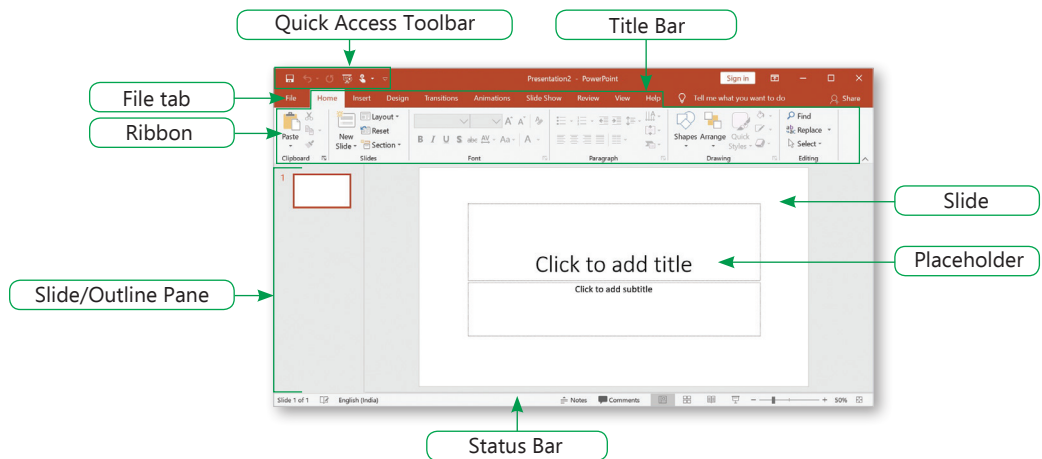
Quick Access Toolbar

Title Bar

File tab

Ribbon

Presentation2 - PowerPoint

Sign in

File Home Insert Design Transitions Animations Slide Show Review View Help Tell me what you want to do Share

Paste

Clipboard

New Slide

Layout

Reset

Section

Slides

A A

B I U S abc AV Aa A

Font

Paragraph

Shapes Arrange Quick Styles

Drawing

Find

Replace

Select

Editing

1

Slide

Click to add title

Placeholder

Click to add subtitle

Slide/Outline Pane

Slide 1 of 1 English (India) Notes Comments 50%

Status Bar